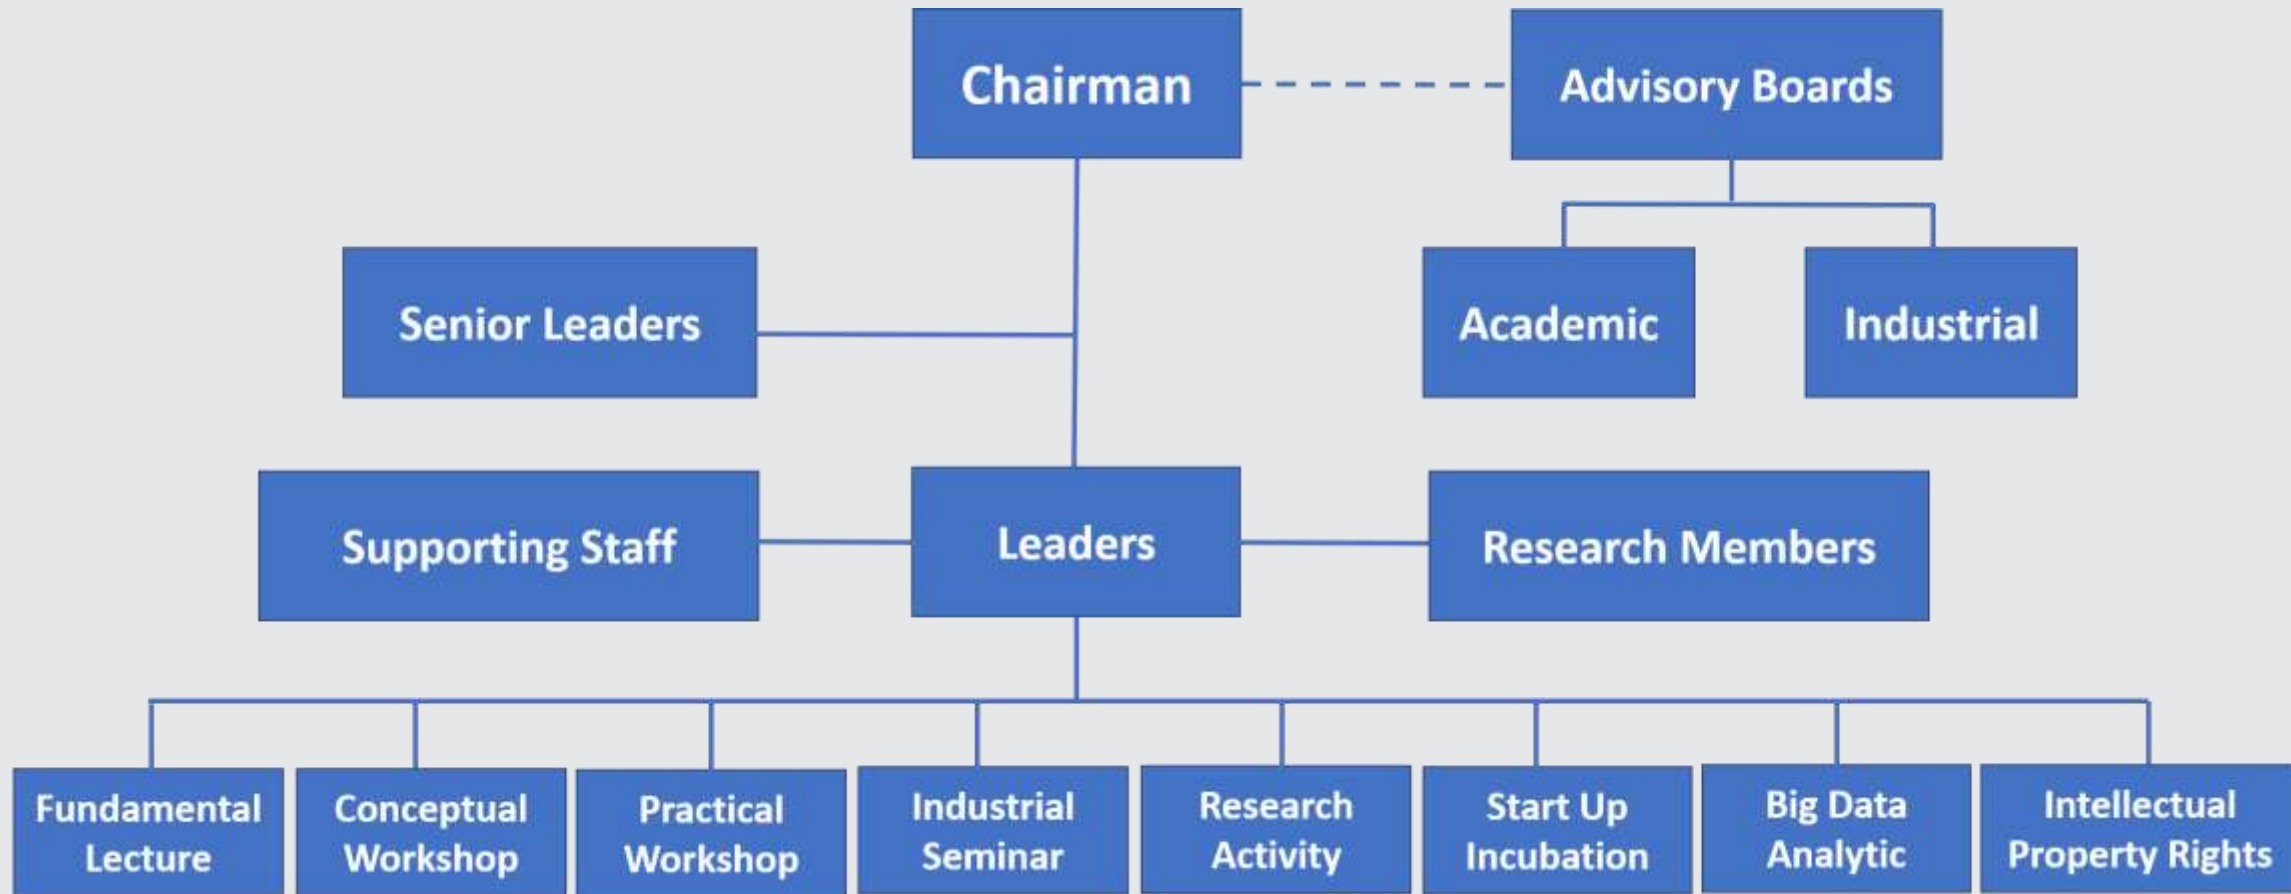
Chairman

Advisory Boards

Senior Leaders

Academic

Industrial

Supporting Staff

Leaders

Research Members

Fundamental Lecture

Conceptual Workshop

Practical Workshop

Industrial Seminar

Research Activity

Start Up Incubation

Big Data Analytic

Intellectual Property Rights